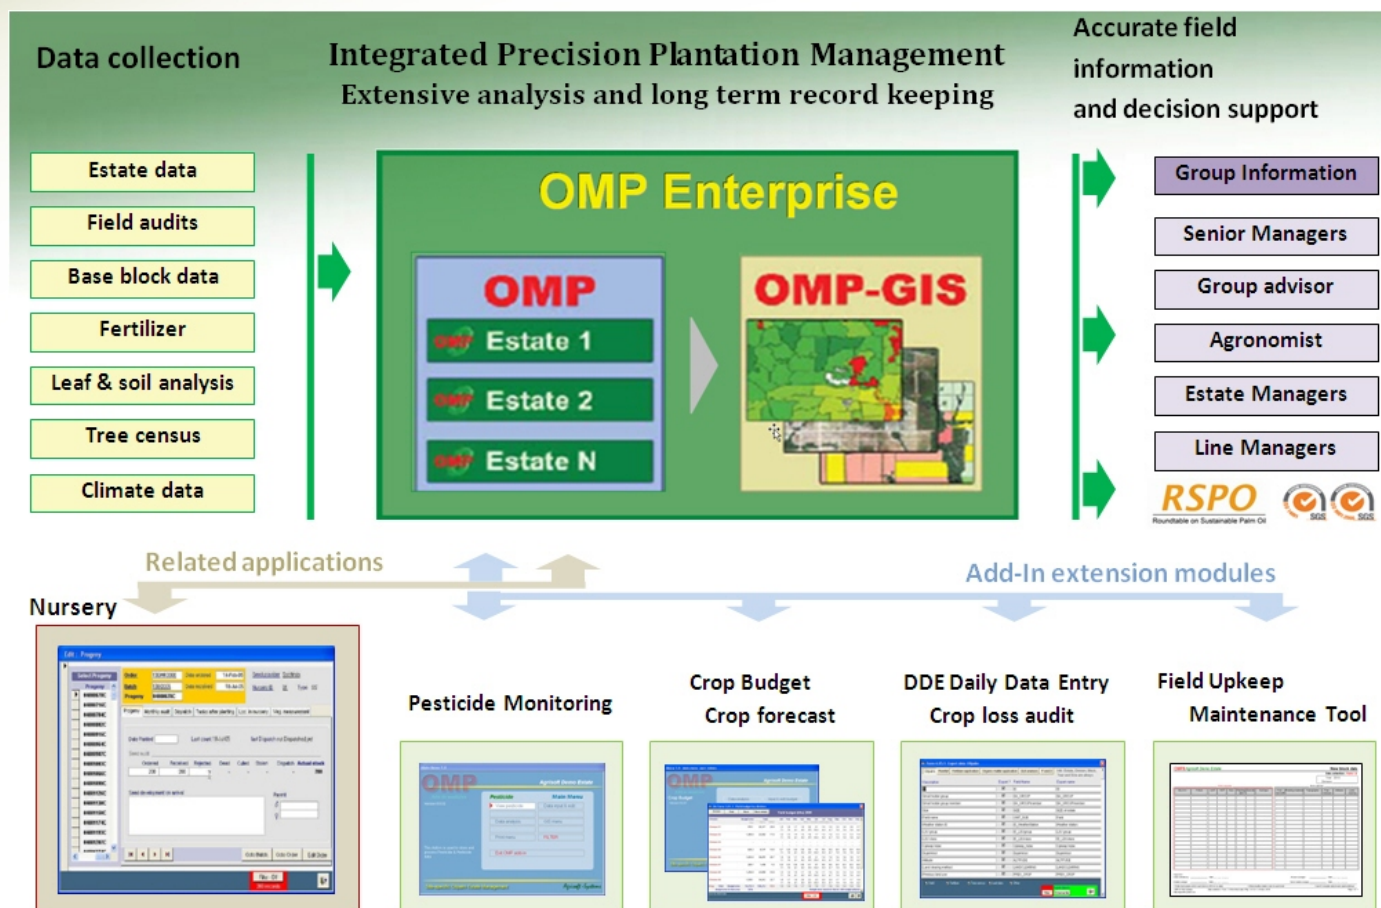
Data collection

Integrated Precision Plantation Management
Extensive analysis and long term record keeping

Accurate field information and decision support

Estate data
Field audits
Base block data
Fertilizer
Leaf & soil analysis
Tree census
Climate data

OMP Enterprise

OMP
Estate 1
Estate 2
Estate N

OMP-GIS

Group Information
Senior Managers
Group advisor
Agronomist
Estate Managers
Line Managers

RSPO
Roundtable on Sustainable Palm Oil
SGS SGS

Related applications

Add-In extension modules

Nursery

Pesticide Monitoring

Crop Budget
Crop forecast

DDE Daily Data Entry
Crop loss audit

Field Upkeep
Maintenance Tool

OMP

OMP